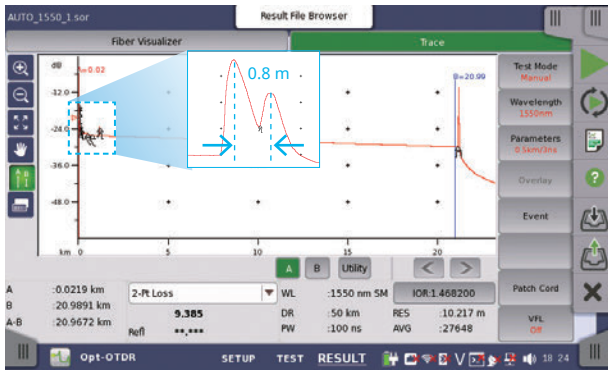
AUTO_1550_1.sor

Result File Browser

Fiber Visualizer

Trace

dB

A=0.02

0.8 m

B=20.99

-12.0

-24.0

-36.0

-48.0

km 0

5

10

15

20

Test Mode
Manual

Wavelength
1550nm

Parameters
0.5km/3ns

Overlay

Event

Patch Cord

VFL
Off

A

B

Utility

A :0.0219 km

B :20.9891 km

A-B :20.9672 km

2-Pt Loss

9.385

Refl

**.***

WL :1550 nm SM

IOR:1.468200

DR :50 km

RES :10.217 m

PW :100 ns

AVG :27648

Opt-OTDR

SETUP

TEST

RESULT

18 24